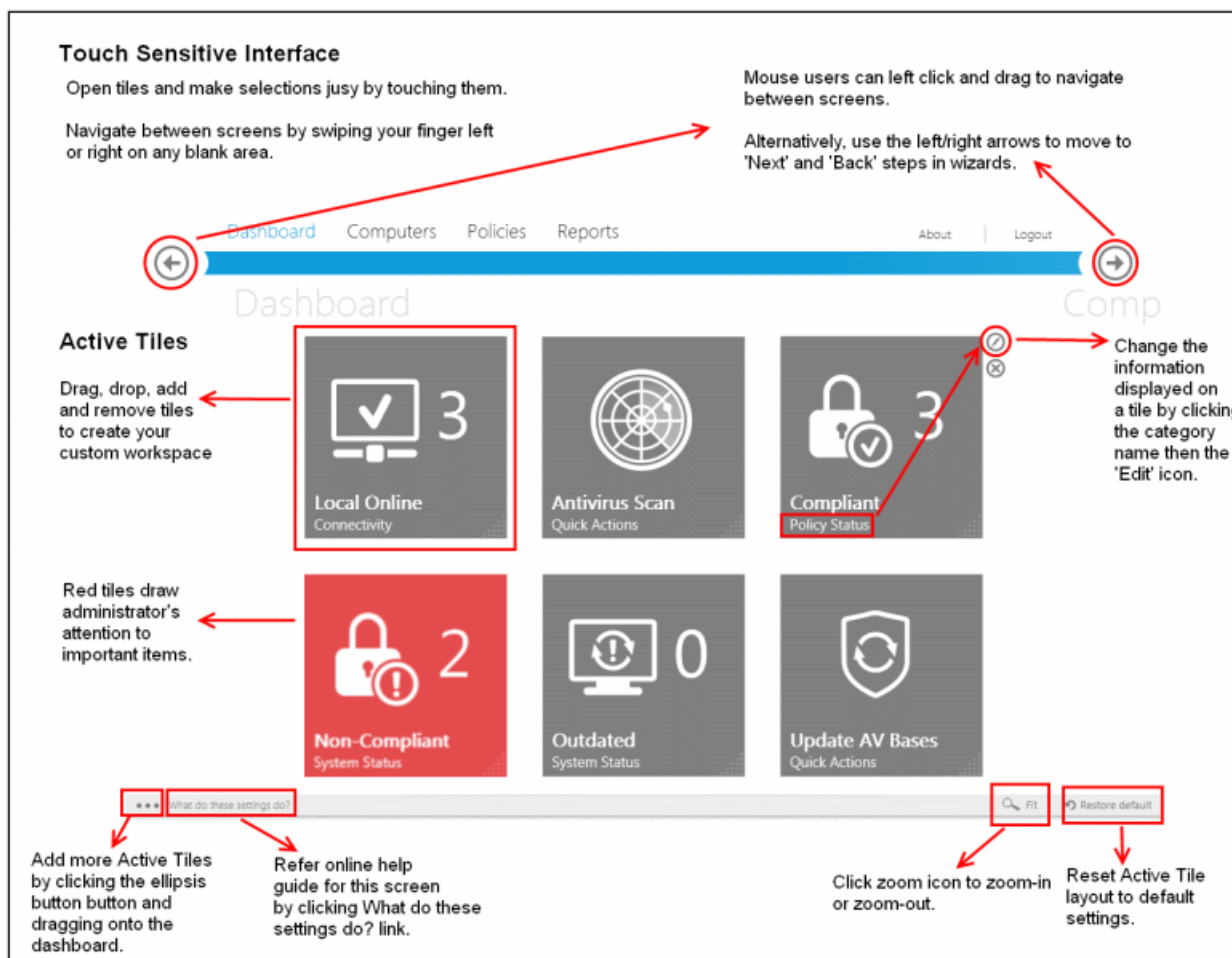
Touch Sensitive Interface

Open tiles and make selections jusy by touching them.

Navigate between screens by swiping your finger left or right on any blank area.

Mouse users can left click and drag to navigate between screens.

Alternatively, use the left/right arrows to move to 'Next' and 'Back' steps in wizards.

Dashboard Computers Policies Reports About Logout

Dashboard Comp

Active Tiles

Drag, drop, add and remove tiles to create your custom workspace

3
Local Online
Connectivity

Antivirus Scan
Quick Actions

3
Compliant
Policy Status

Change the information displayed on a tile by clicking the category name then the 'Edit' icon.

Red tiles draw administrator's attention to important items.

2
Non-Compliant
System Status

0
Outdated
System Status

Update AV Bases
Quick Actions

••• What do these settings do?

Fit

Restore default

Add more Active Tiles by clicking the ellipsis button button and dragging onto the dashboard.

Refer online help guide for this screen by clicking What do these settings do? link.

Click zoom icon to zoom-in or zoom-out.

Reset Active Tile layout to default settings.